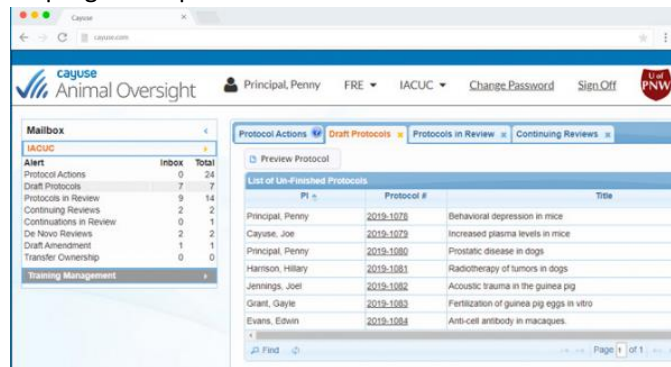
Cayuse ×

cayuse.com

cayuse Animal Oversight

Principal, Penny FRE ▾ IACUC ▾ Change Password Sign Off

U of PNW

Mailbox

IACUC

| Alert | Inbox | Total |
|---|---|---|
| Protocol Actions | 0 | 24 |
| Draft Protocols | 7 | 7 |
| Protocols in Review | 9 | 14 |
| Continuing Reviews | 2 | 2 |
| Continuations in Review | 0 | 1 |
| De Novo Reviews | 2 | 2 |
| Draft Amendment | 1 | 1 |
| Transfer Ownership | 0 | 0 |

Training Management

Protocol Actions | Draft Protocols × | Protocols in Review × | Continuing Reviews ×

Preview Protocol

List of Un-Finished Protocols

| PI | Protocol # | Title |
|---|---|---|
| Principal, Penny | 2019-1078 | Behavioral depression in mice |
| Cayuse, Joe | 2019-1079 | Increased plasma levels in mice |
| Principal, Penny | 2019-1080 | Prostatic disease in dogs |
| Harrison, Hillary | 2019-1081 | Radiotherapy of tumors in dogs |
| Jennings, Joel | 2019-1082 | Acoustic trauma in the guinea pig |
| Grant, Gayle | 2019-1083 | Fertilization of guinea pig eggs in vitro |
| Evans, Edwin | 2019-1084 | Anti-cell antibody in macaques. |

Find

Page 1 of 1